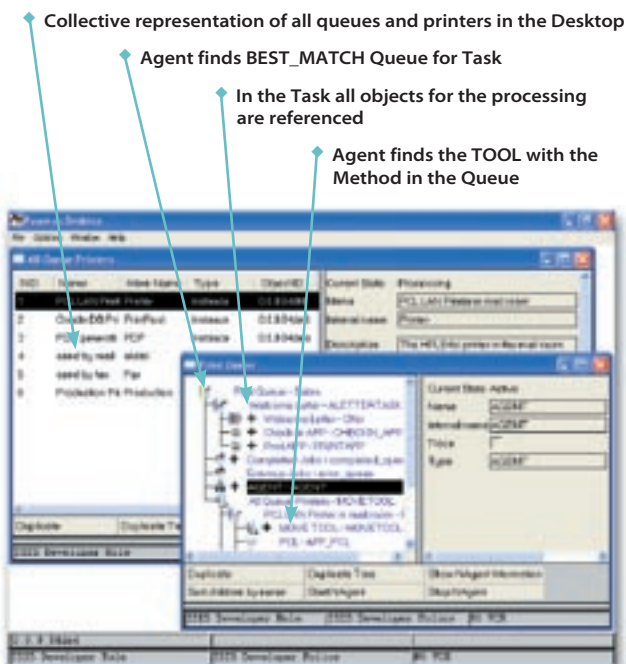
Collective representation of all queues and printers in the Desktop

Agent finds BEST_MATCH Queue for Task

In the Task all objects for the processing are referenced

Agent finds the TOOL with the Method in the Queue

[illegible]

All Queue Printers

| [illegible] | Name | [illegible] | Type | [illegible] |
|---|---|---|---|---|
| 1 | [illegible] | Printer | Instance | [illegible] |
| 2 | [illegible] | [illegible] | Instance | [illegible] |
| 3 | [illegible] | PDF | Instance | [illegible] |
| 4 | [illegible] | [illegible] | | |
| 5 | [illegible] | Fax | | |
| 6 | Production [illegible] | Production | | |

Current State: Processing
Name: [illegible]
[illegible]: Printer
Description: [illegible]

Duplicate
Duplicate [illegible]

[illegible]

Current State: Active
Name: AGENT
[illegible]: AGENT
Trace
Type: AGENT

AGENT

MOVE TOOL

Duplicate | Duplicate Tree | Show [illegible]
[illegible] | Start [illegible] Agent | Stop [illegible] Agent

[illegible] Developer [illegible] | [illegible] Developer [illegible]

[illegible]
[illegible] Developer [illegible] | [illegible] Developer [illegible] | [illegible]